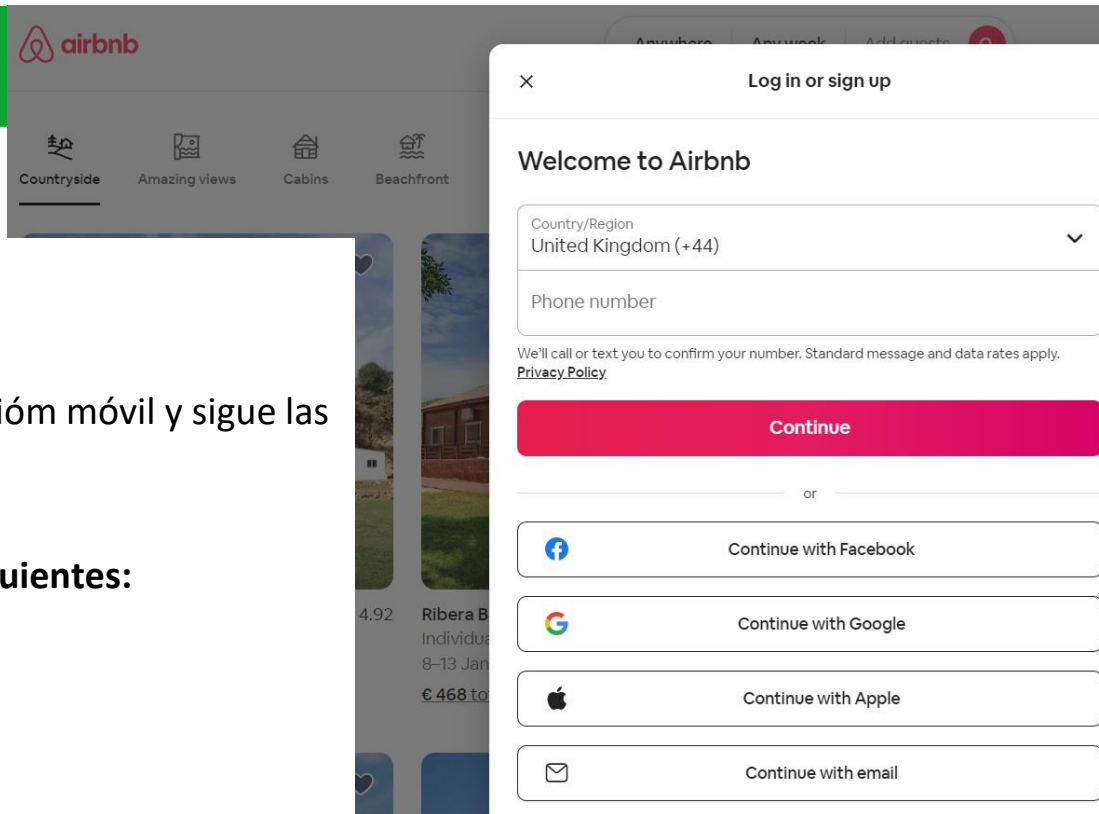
airbnb

Anywhere | Any week | Add guests

Countryside | Amazing views | Cabins | Beachfront

ióm móvil y sigue las

uientes:

4.92

Ribera B
Individua
8–13 Jan
€ 468 to

×

Log in or sign up

Welcome to Airbnb

Country/Region
United Kingdom (+44)

Phone number

We'll call or text you to confirm your number. Standard message and data rates apply. Privacy Policy

Continue

or

Continue with Facebook

Continue with Google

Continue with Apple

Continue with email